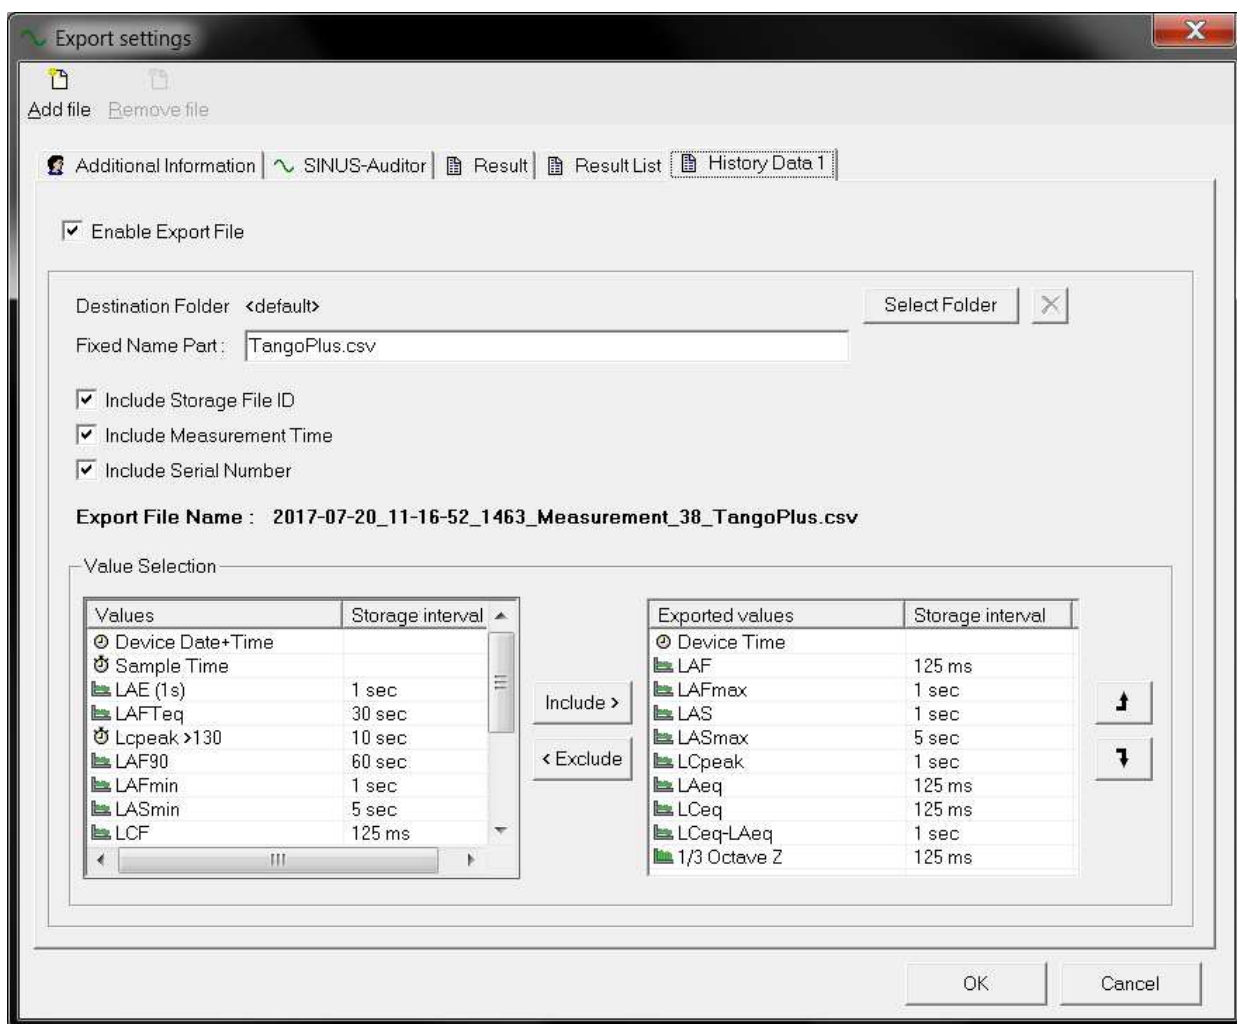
Export settings

Add file Remove file

Additional Information | SINUS-Auditor | Result | Result List | History Data 1

Enable Export File

Destination Folder <default>

Select Folder

Fixed Name Part : TangoPlus.csv

Include Storage File ID

Include Measurement Time

Include Serial Number

Export File Name : 2017-07-20_11-16-52_1463_Measurement_38_TangoPlus.csv

Value Selection

| Values | Storage interval |
|---|---|
| Device Date+Time | |
| Sample Time | |
| LAE (1s) | 1 sec |
| LAFTeq | 30 sec |
| Lcpeak >130 | 10 sec |
| LAF90 | 60 sec |
| LAFmin | 1 sec |
| LASmin | 5 sec |
| LCF | 125 ms |

Include >

< Exclude

| Exported values | Storage interval |
|---|---|
| Device Time | |
| LAF | 125 ms |
| LAFmax | 1 sec |
| LAS | 1 sec |
| LASmax | 5 sec |
| LCpeak | 1 sec |
| LAeq | 125 ms |
| LCeq | 125 ms |
| LCeq-LAeq | 1 sec |
| 1/3 Octave Z | 125 ms |

OK

Cancel